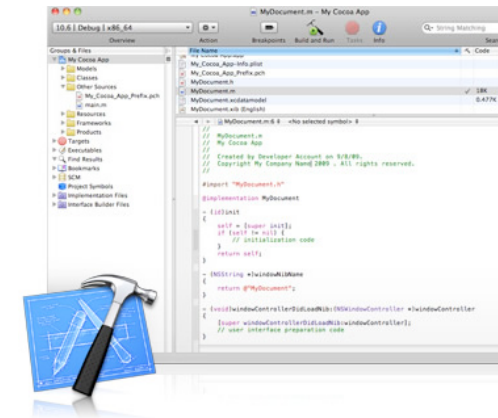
MyDocument.m - My Cocoa App

10.6 | Debug | x86_64
Overview
Action
Breakpoints
Build and Run
Tasks
Info
String Matching
Search

Groups & Files
My Cocoa App
Models
Classes
Other Sources
My_Cocoa_App_Prefix.pch
main.m
Resources
Frameworks
Products
Targets
Executables
Find Results
Bookmarks
SCM
Project Symbols
Implementation Files
Interface Builder Files

| File Name | Code |
|---|---|
| My_Cocoa_App-Info.plist | |
| My_Cocoa_App_Prefix.pch | |
| MyDocument.h | |
| MyDocument.m | 18K |
| MyDocument.xcdatamodel | 0.477K |
| MyDocument.xib (English) | |

MyDocument.m:6 <No selected symbol>

//
// MyDocument.m
// My Cocoa App
//
// Created by Developer Account on 8/8/09.
// Copyright My Company Name 2009 . All rights reserved.
//

#import "MyDocument.h"

@implementation MyDocument

- (id)init
{
    self = [super init];
    if (self != nil) {
        // initialization code
    }
    return self;
}

- (NSString *)windowNibName
{
    return @"MyDocument";
}

- (void)windowControllerDidLoadNib:(NSWindowController *)windowController
{
    [super windowControllerDidLoadNib:windowController];
    // user interface preparation code